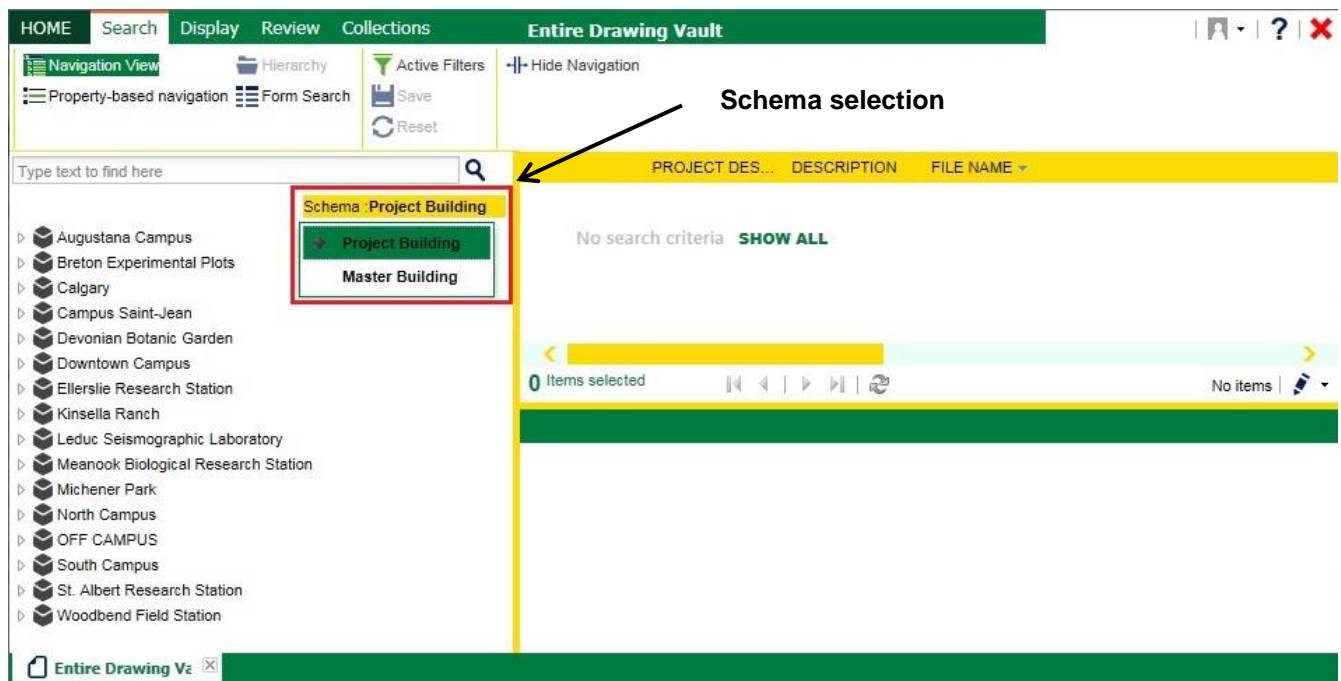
HOME Search Display Review Collections Entire Drawing Vault

?

Navigation View Hierarchy Active Filters Hide Navigation

Property-based navigation Form Search Save

Reset

Schema selection

Type text to find here

PROJECT DES... DESCRIPTION FILE NAME

Schema :Project Building

Project Building

Master Building

Augustana Campus
Breton Experimental Plots
Calgary
Campus Saint-Jean
Devonian Botanic Garden
Downtown Campus
Ellerslie Research Station
Kinsella Ranch
Leduc Seismographic Laboratory
Meanook Biological Research Station
Michener Park
North Campus
OFF CAMPUS
South Campus
St. Albert Research Station
Woodbend Field Station

No search criteria SHOW ALL

0 Items selected

No items

Entire Drawing Va